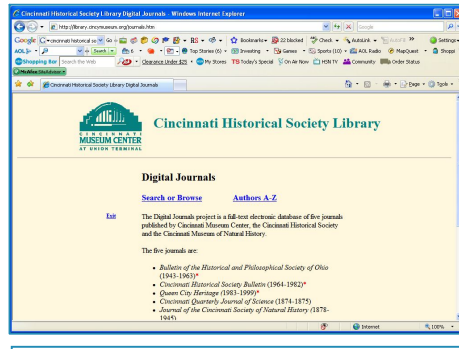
Cincinnati Historical Society Library Digital Journals - Windows Internet Explorer

http://library.cincymuseum.org/journals.htm

Google

Google cincinnati historical so Go Bookmarks 22 blocked Check AutoLink AutoFill Settings

AOL Search Top Stories (6) Investing Games Sports (10) AOL Radio MapQuest Shoppi

Shopping Bar Search the Web Clearance Under $25 My Stores Today's Special On Air Now HSN TV Community Order Status

McAfee SiteAdvisor

Cincinnati Historical Society Library Digital Journals

Page Tools

CINCINNATI MUSEUM CENTER AT UNION TERMINAL

Cincinnati Historical Society Library

Digital Journals

Search or Browse Authors A-Z

Exit

The Digital Journals project is a full-text electronic database of five journals published by Cincinnati Museum Center, the Cincinnati Historical Society and the Cincinnati Museum of Natural History.

The five journals are:

- Bulletin of the Historical and Philosophical Society of Ohio (1943-1963)*
- Cincinnati Historical Society Bulletin (1964-1982)*
- Queen City Heritage (1983-1999)*
- Cincinnati Quarterly Journal of Science (1874-1875)
- Journal of the Cincinnati Society of Natural History (1878-1945)

Internet 100%